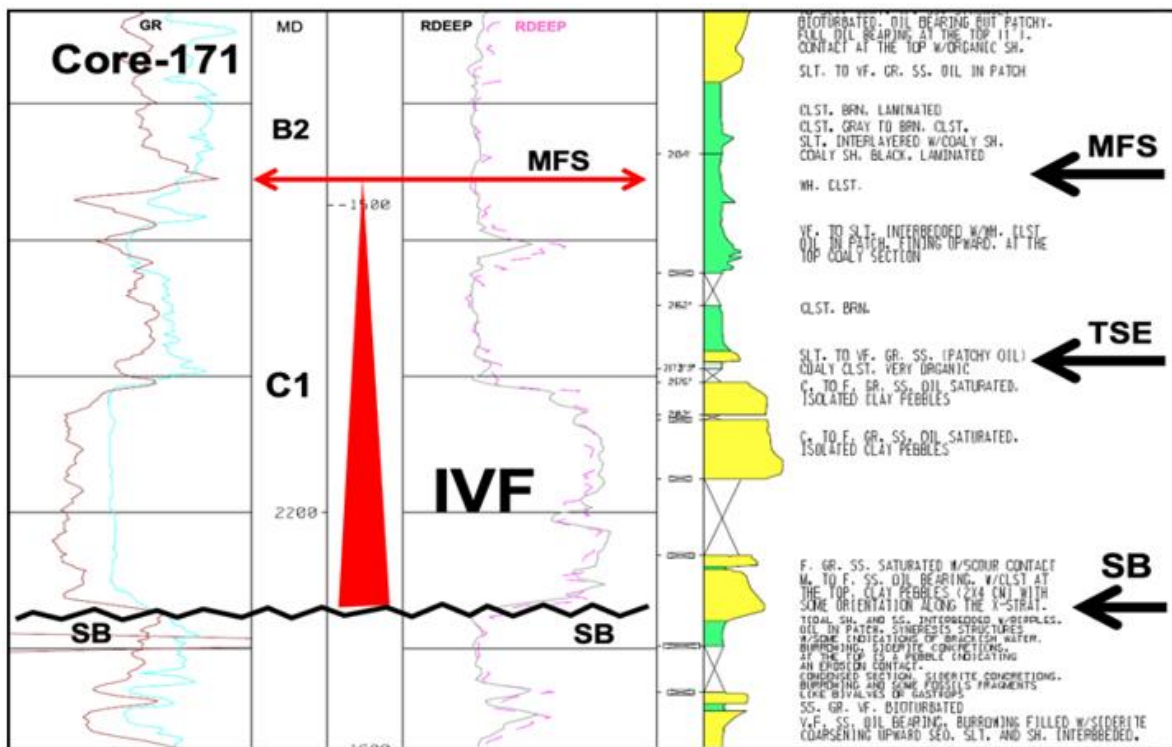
GR
Core-171
MD
RDEEP RDEEP
B2
MFS
-1500
C1
IVF
2200
SB
SB
2040
2062
2073
2076
2082
BIOTURBATED. OIL BEARING BUT PATCHY. FULL OIL BEARING AT THE TOP (1'). CONTACT AT THE TOP W/ORGANIC SH.

SLT. TO VF. GR. SS. OIL IN PATCH

CLST. BRN. LAMINATED
CLST. GRAY TO BRN. CLST.
SLT. INTERLAYERED W/COALY SH.
COALY SH. BLACK. LAMINATED

WH. CLST.

VF. TO SLT. INTERBEDDED W/WH. CLST OIL IN PATCH. FINING UPWARD. AT THE TOP COALY SECTION

CLST. BRN.

SLT. TO VF. GR. SS. (PATCHY OIL)
COALY CLST. VERY ORGANIC
C. TO F. GR. SS. OIL SATURATED. ISOLATED CLAY PEBBLES

C. TO F. GR. SS. OIL SATURATED. ISOLATED CLAY PEBBLES

F. GR. SS. SATURATED W/SCOUR CONTACT
M. TO F. SS. OIL BEARING. W/CLST AT THE TOP. CLAY PEBBLES (2X4 CM) WITH SOME ORIENTATION ALONG THE X-STRAT.
TIDAL SH. AND SS. INTERBEDDED W/RIPPLES. OIL IN PATCH. SYNERESIS STRUCTURES W/SOME INDICATIONS OF BRACKISH WATER. BURROWING. SIDERITE CONCRETIONS. AT THE TOP (1') PEBBLE INDICATING AN EROSION CONTACT.
CONDENSED SECTION. SIDERITE CONCRETIONS. BURROWING AND SOME FOSSILS FRAGMENTS LIKE BIVALVES OR GASTROPS
SS. GR. VF. BIOTURBATED
V.F. SS. OIL BEARING. BURROWING FILLED W/SIDERITE COARSENING UPWARD SEQ. SLT. AND SH. INTERBEDDED.
MFS
TSE
SB